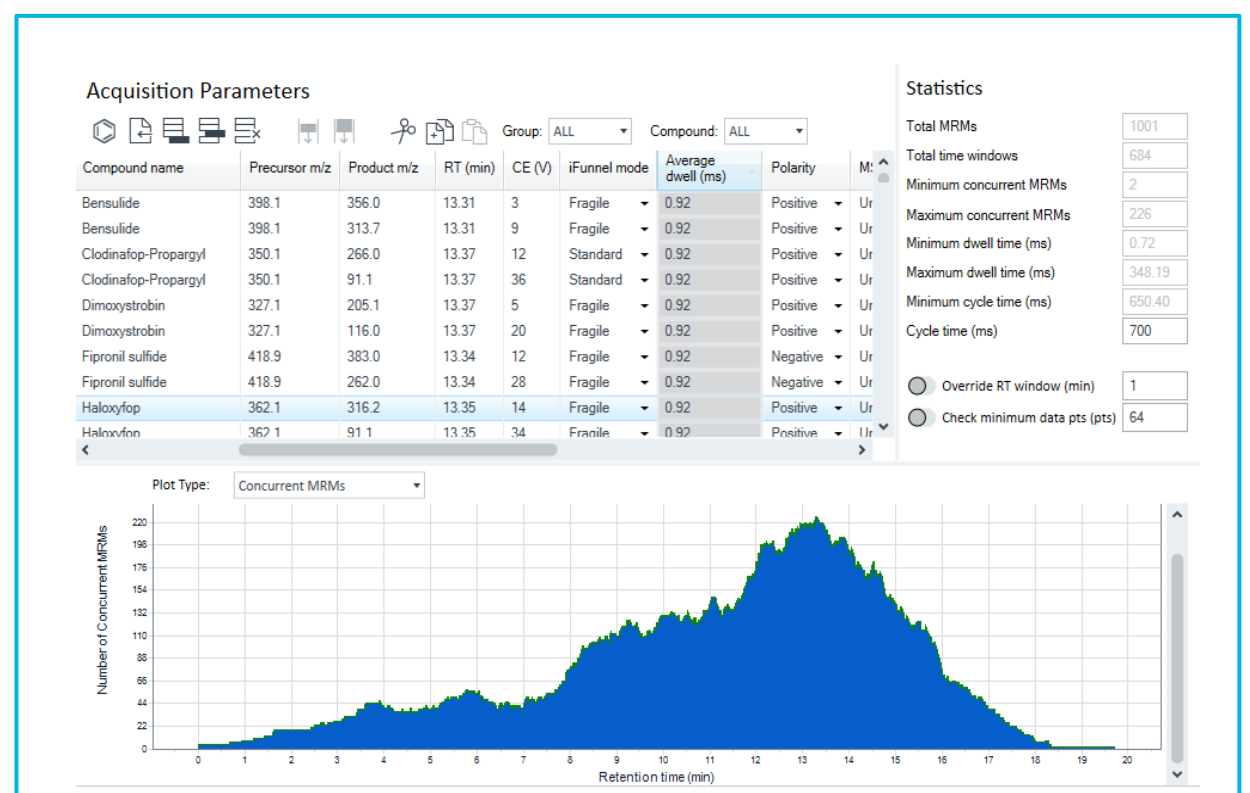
Acquisition Parameters

Group: ALL

Compound: ALL

| Compound name | Precursor m/z | Product m/z | RT (min) | CE (V) | iFunnel mode | Average dwell (ms) | Polarity | M: |
|---|---|---|---|---|---|---|---|---|
| Bensulide | 398.1 | 356.0 | 13.31 | 3 | Fragile | 0.92 | Positive | Ur |
| Bensulide | 398.1 | 313.7 | 13.31 | 9 | Fragile | 0.92 | Positive | Ur |
| Clodinafop-Propargyl | 350.1 | 266.0 | 13.37 | 12 | Standard | 0.92 | Positive | Ur |
| Clodinafop-Propargyl | 350.1 | 91.1 | 13.37 | 36 | Standard | 0.92 | Positive | Ur |
| Dimoxystrobin | 327.1 | 205.1 | 13.37 | 5 | Fragile | 0.92 | Positive | Ur |
| Dimoxystrobin | 327.1 | 116.0 | 13.37 | 20 | Fragile | 0.92 | Positive | Ur |
| Fipronil sulfide | 418.9 | 383.0 | 13.34 | 12 | Fragile | 0.92 | Negative | Ur |
| Fipronil sulfide | 418.9 | 262.0 | 13.34 | 28 | Fragile | 0.92 | Negative | Ur |
| Haloxyfop | 362.1 | 316.2 | 13.35 | 14 | Fragile | 0.92 | Positive | Ur |
| Haloxyfop | 362.1 | 91.1 | 13.35 | 34 | Fragile | 0.92 | Positive | Ur |

Statistics

Total MRMs 1001
Total time windows 684
Minimum concurrent MRMs 2
Maximum concurrent MRMs 226
Minimum dwell time (ms) 0.72
Maximum dwell time (ms) 348.19
Minimum cycle time (ms) 650.40
Cycle time (ms) 700

Override RT window (min) 1
Check minimum data pts (pts) 64

Plot Type: Concurrent MRMs

Number of Concurrent MRMs
220 198 176 154 132 110 88 66 44 22 0

0 1 2 3 4 5 6 7 8 9 10 11 12 13 14 15 16 17 18 19 20
Retention time (min)